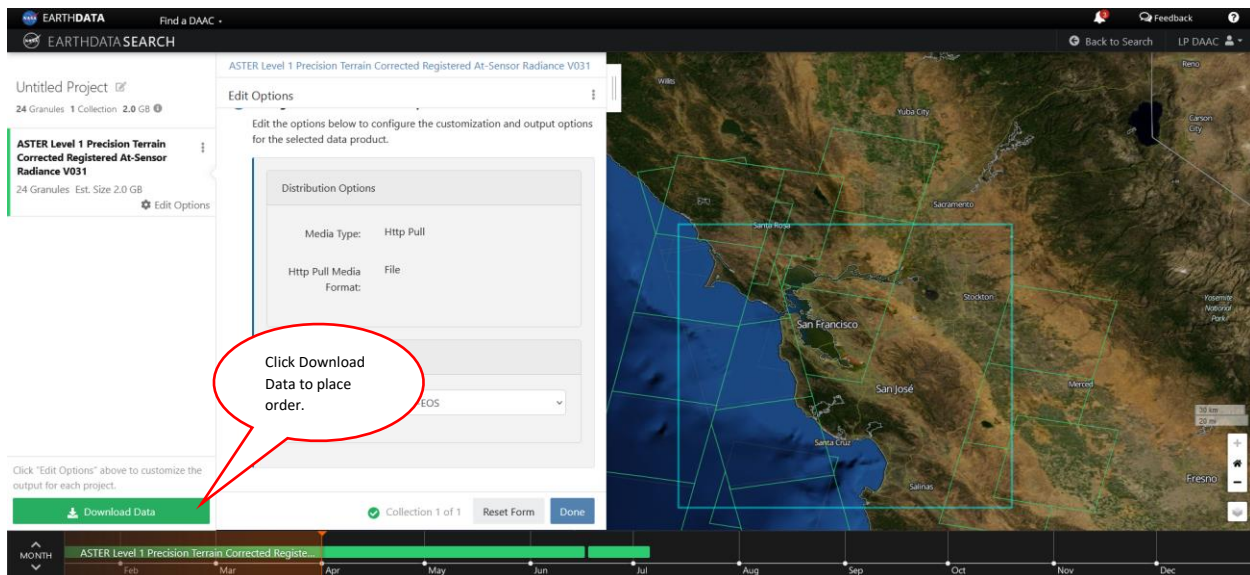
EARTHDATA Find a DAAC ▾

Feedback ?

EARTHDATA SEARCH

Back to Search LP DAAC

Untitled Project

24 Granules 1 Collection 2.0 GB

ASTER Level 1 Precision Terrain Corrected Registered At-Sensor Radiance V031

24 Granules Est. Size 2.0 GB

Edit Options

Click "Edit Options" above to customize the output for each project.

Download Data

ASTER Level 1 Precision Terrain Corrected Registered At-Sensor Radiance V031

Edit Options

Edit the options below to configure the customization and output options for the selected data product.

Distribution Options

Media Type: Http Pull

Http Pull Media Format: File

EOS

Collection 1 of 1 Reset Form Done

Click Download Data to place order.

Reno

Carson City

Yuba City

Sacramento

Santa Rosa

Stockton

San Francisco

Yosemite National Park

Merced

San José

Santa Cruz

Salinas

Fresno

30 km

20 mi

MONTH

ASTER Level 1 Precision Terrain Corrected Registe...

Feb Mar Apr May Jun Jul Aug Sep Oct Nov Dec